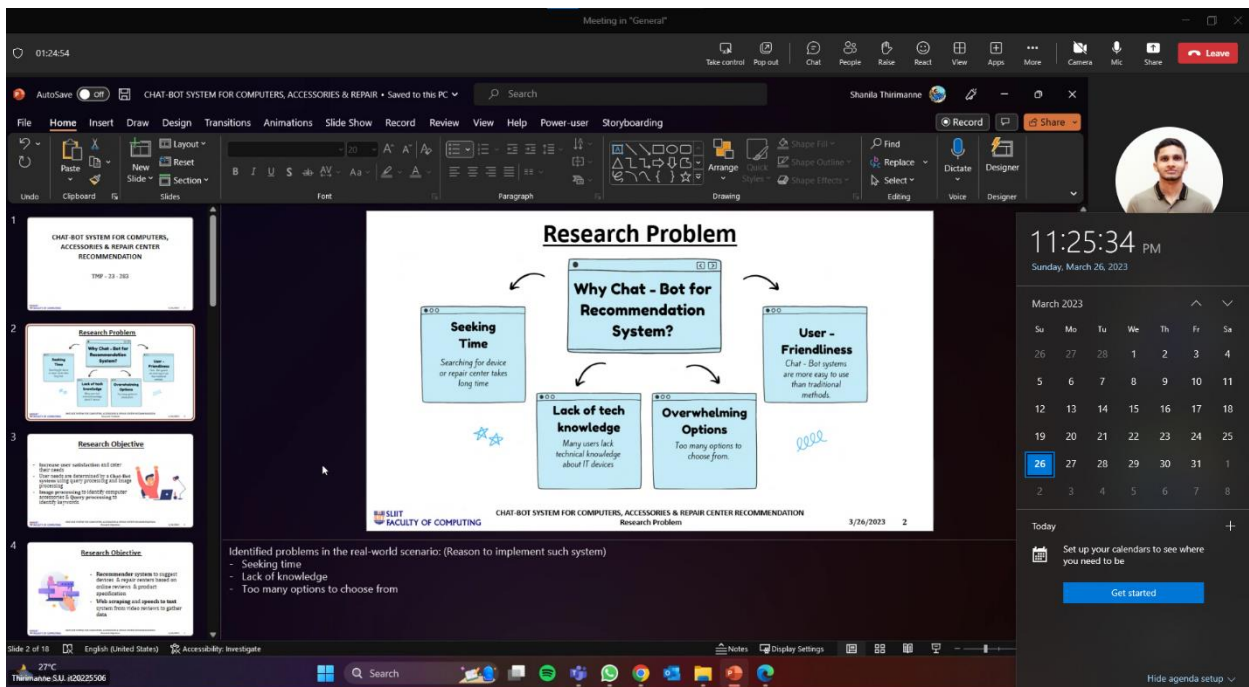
Meeting in "General"

01:24:54

Take control Pop out Chat People Raise React View Apps More Camera Mic Share Leave

AutoSave Off CHAT-BOT SYSTEM FOR COMPUTERS, ACCESSORIES & REPAIR • Saved to this PC Search Shanila Thirimanne

File Home Insert Draw Design Transitions Animations Slide Show Record Review View Help Power-user Storyboarding Record Share

Undo Paste Clipboard New Slide Layout Reset Section Slides Font Paragraph Arrange Quick Styles Shape Fill Shape Outline Shape Effects Drawing Find Replace Select Editing Dictate Voice Designer Designer

1
CHAT-BOT SYSTEM FOR COMPUTERS, ACCESSORIES & REPAIR CENTER RECOMMENDATION
TMP - 23 - 263

2
Research Problem

3
Research Objective

4
Research Objective

Research Problem

Why Chat - Bot for Recommendation System?

Seeking Time
Searching for device or repair center takes long time

User - Friendliness
Chat - Bot systems are more easy to use than traditional methods.

Lack of tech knowledge
Many users lack technical knowledge about IT devices

Overwhelming Options
Too many options to choose from.

SLIIT FACULTY OF COMPUTING
CHAT-BOT SYSTEM FOR COMPUTERS, ACCESSORIES & REPAIR CENTER RECOMMENDATION
Research Problem
3/26/2023 2

Identified problems in the real-world scenario: (Reason to implement such system)
- Seeking time
- Lack of knowledge
- Too many options to choose from

11:25:34 PM
Sunday, March 26, 2023

March 2023

| Su | Mo | Tu | We | Th | Fr | Sa |
|---|---|---|---|---|---|---|
| 26 | 27 | 28 | 1 | 2 | 3 | 4 |
| 5 | 6 | 7 | 8 | 9 | 10 | 11 |
| 12 | 13 | 14 | 15 | 16 | 17 | 18 |
| 19 | 20 | 21 | 22 | 23 | 24 | 25 |
| 26 | 27 | 28 | 29 | 30 | 31 | 1 |
| 2 | 3 | 4 | 5 | 6 | 7 | 8 |

Today
Set up your calendars to see where you need to be
Get started

Slide 2 of 18 English (United States) Accessibility: Investigate Notes Display Settings

27°C
Thirimanne S.U. it20225506
Search
Hide agenda setup